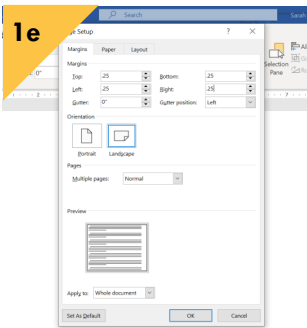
1e

Search

ge Setup

?

Margins
Paper
Layout

Margins

Top: .25
Bottom: .25
Left: .25
Right: .25
Gutter: 0"
Gutter position: Left

Orientation

Portrait
Landscape

Pages

Multiple pages: Normal

Preview

Apply to: Whole document

Set As Default
OK
Cancel

Selection Pane

0"

Al